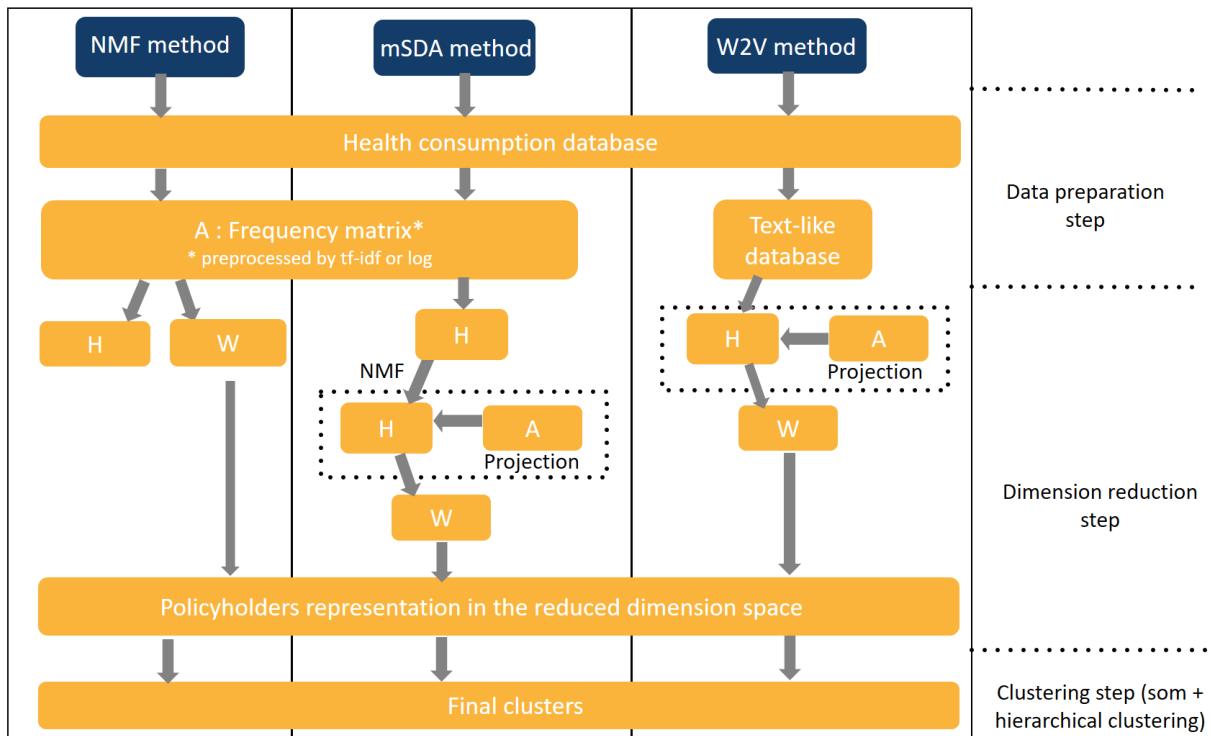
NMF method

mSDA method

W2V method

Health consumption database

Data preparation step

A : Frequency matrix*
* preprocessed by tf-idf or log

Text-like database

H

W

H

NMF

H

A

Projection

W

H

A

Projection

W

Dimension reduction step

Policyholders representation in the reduced dimension space

Final clusters

Clustering step (som + hierarchical clustering)